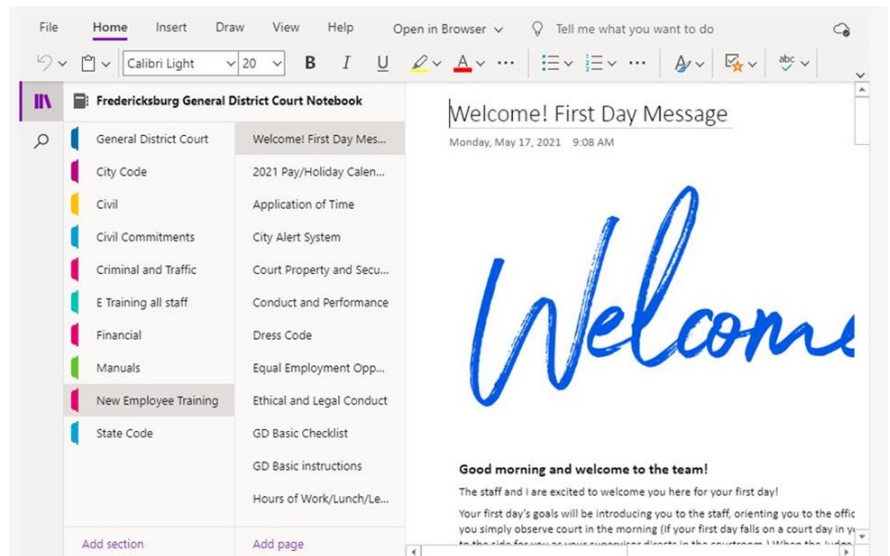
File Home Insert Draw View Help Open in Browser Tell me what you want to do

Calibri Light 20 B I U

Fredericksburg General District Court Notebook

General District Court
City Code
Civil
Civil Commitments
Criminal and Traffic
E Training all staff
Financial
Manuals
New Employee Training
State Code

Add section

Welcome! First Day Mes...
2021 Pay/Holiday Calen...
Application of Time
City Alert System
Court Property and Secu...
Conduct and Performance
Dress Code
Equal Employment Opp...
Ethical and Legal Conduct
GD Basic Checklist
GD Basic instructions
Hours of Work/Lunch/Le...

Add page

Welcome! First Day Message

Monday, May 17, 2021 9:08 AM

Welcome

Good morning and welcome to the team!

The staff and I are excited to welcome you here for your first day!

Your first day's goals will be introducing you to the staff, orienting you to the offic you simply observe court in the morning (If your first day falls on a court day in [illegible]